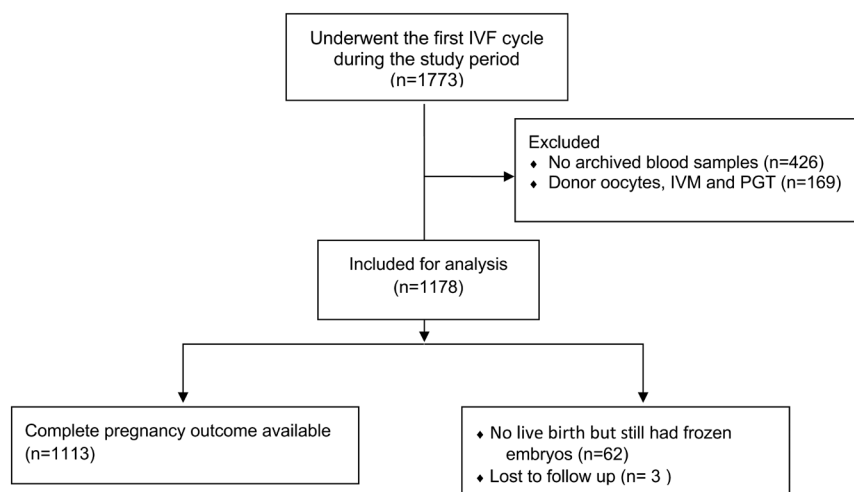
Underwent the first IVF cycle during the study period (n=1773)

Excluded
♦ No archived blood samples (n=426)
♦ Donor oocytes, IVM and PGT (n=169)

Included for analysis (n=1178)

Complete pregnancy outcome available (n=1113)

♦ No live birth but still had frozen embryos (n=62)
♦ Lost to follow up (n= 3 )